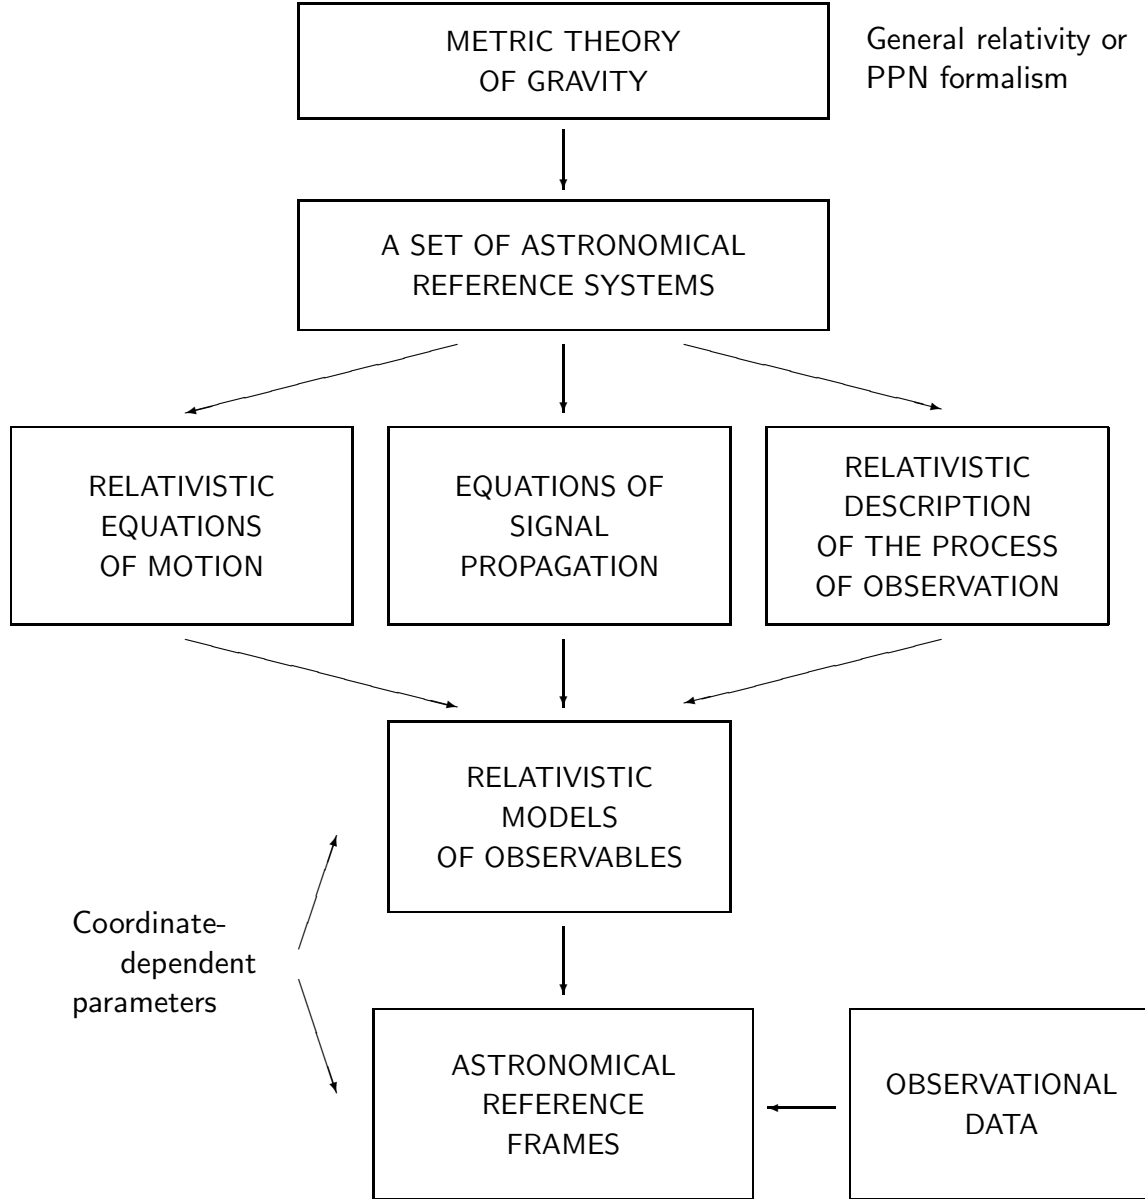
METRIC THEORY OF GRAVITY

General relativity or PPN formalism

A SET OF ASTRONOMICAL REFERENCE SYSTEMS

RELATIVISTIC EQUATIONS OF MOTION

EQUATIONS OF SIGNAL PROPAGATION

RELATIVISTIC DESCRIPTION OF THE PROCESS OF OBSERVATION

RELATIVISTIC MODELS OF OBSERVABLES

Coordinate-dependent parameters

ASTRONOMICAL REFERENCE FRAMES

OBSERVATIONAL DATA